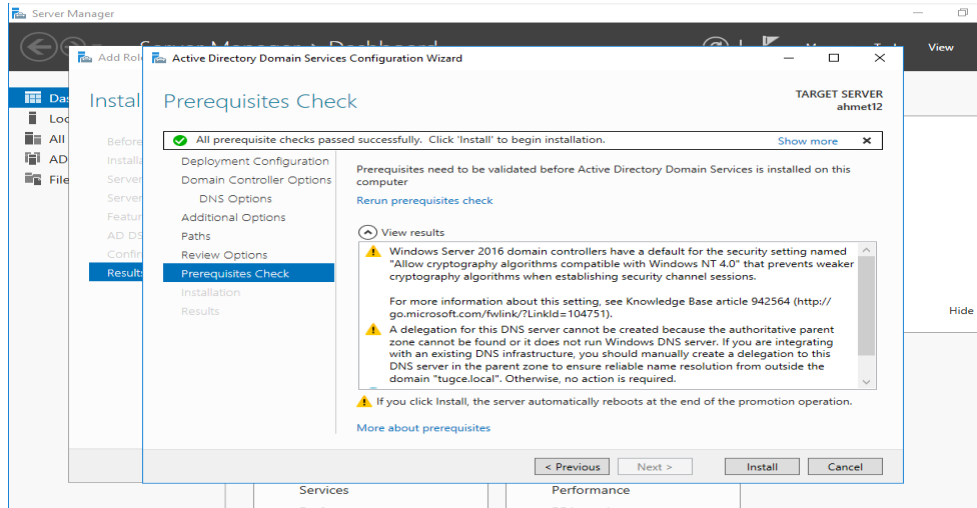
Server Manager

Server Manager • Dashboard

View

Add Roles

Instal

Before
Installa
Server
Server
Featur
AD DS
Confir
Results

Das
Loc
All
AD
File

Hide

Services

Performance

Active Directory Domain Services Configuration Wizard

Prerequisites Check

TARGET SERVER
ahmet12

All prerequisite checks passed successfully. Click 'Install' to begin installation.

Show more

Deployment Configuration
Domain Controller Options
DNS Options
Additional Options
Paths
Review Options
Prerequisites Check
Installation
Results

Prerequisites need to be validated before Active Directory Domain Services is installed on this computer

Rerun prerequisites check

View results

Windows Server 2016 domain controllers have a default for the security setting named "Allow cryptography algorithms compatible with Windows NT 4.0" that prevents weaker cryptography algorithms when establishing security channel sessions.

For more information about this setting, see Knowledge Base article 942564 (http://go.microsoft.com/fwlink/?LinkId=104751).

A delegation for this DNS server cannot be created because the authoritative parent zone cannot be found or it does not run Windows DNS server. If you are integrating with an existing DNS infrastructure, you should manually create a delegation to this DNS server in the parent zone to ensure reliable name resolution from outside the domain "tugce.local". Otherwise, no action is required.

If you click Install, the server automatically reboots at the end of the promotion operation.

More about prerequisites

< Previous
Next >
Install
Cancel